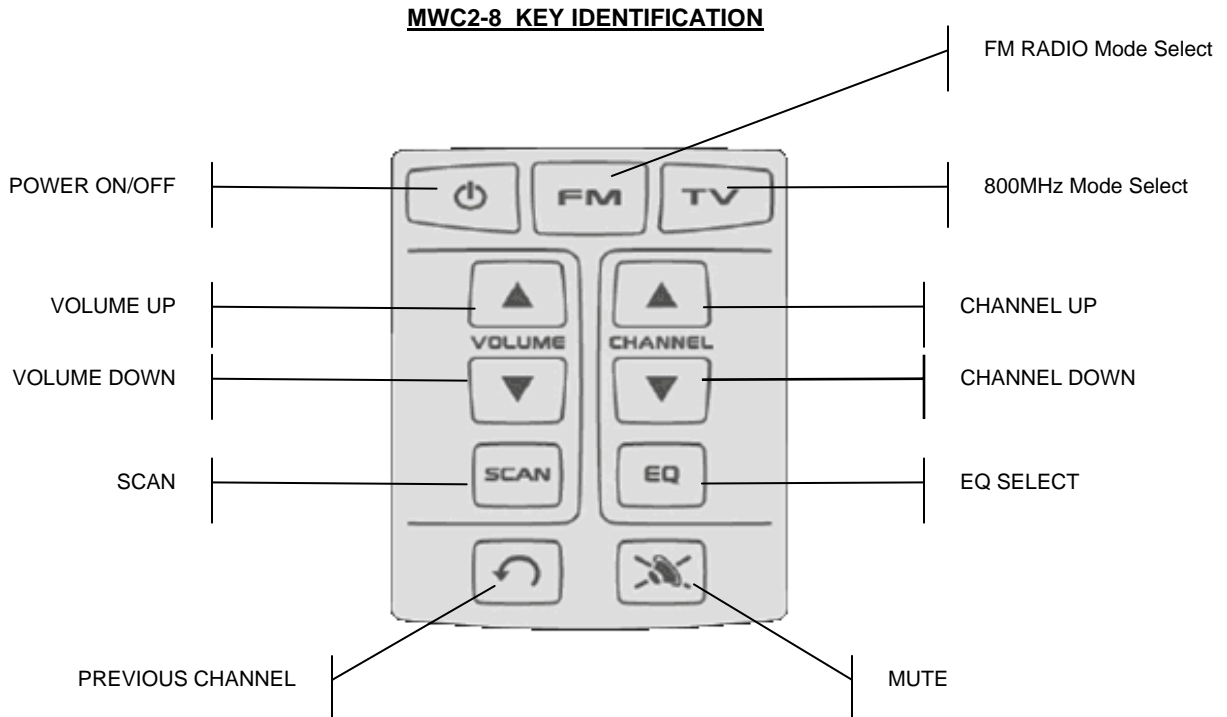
MWC2-8 KEY IDENTIFICATION

FM RADIO Mode Select

POWER ON/OFF

FM

TV

800MHz Mode Select

VOLUME UP

VOLUME

CHANNEL

CHANNEL UP

VOLUME DOWN

CHANNEL DOWN

SCAN

SCAN

EQ

EQ SELECT

PREVIOUS CHANNEL

MUTE